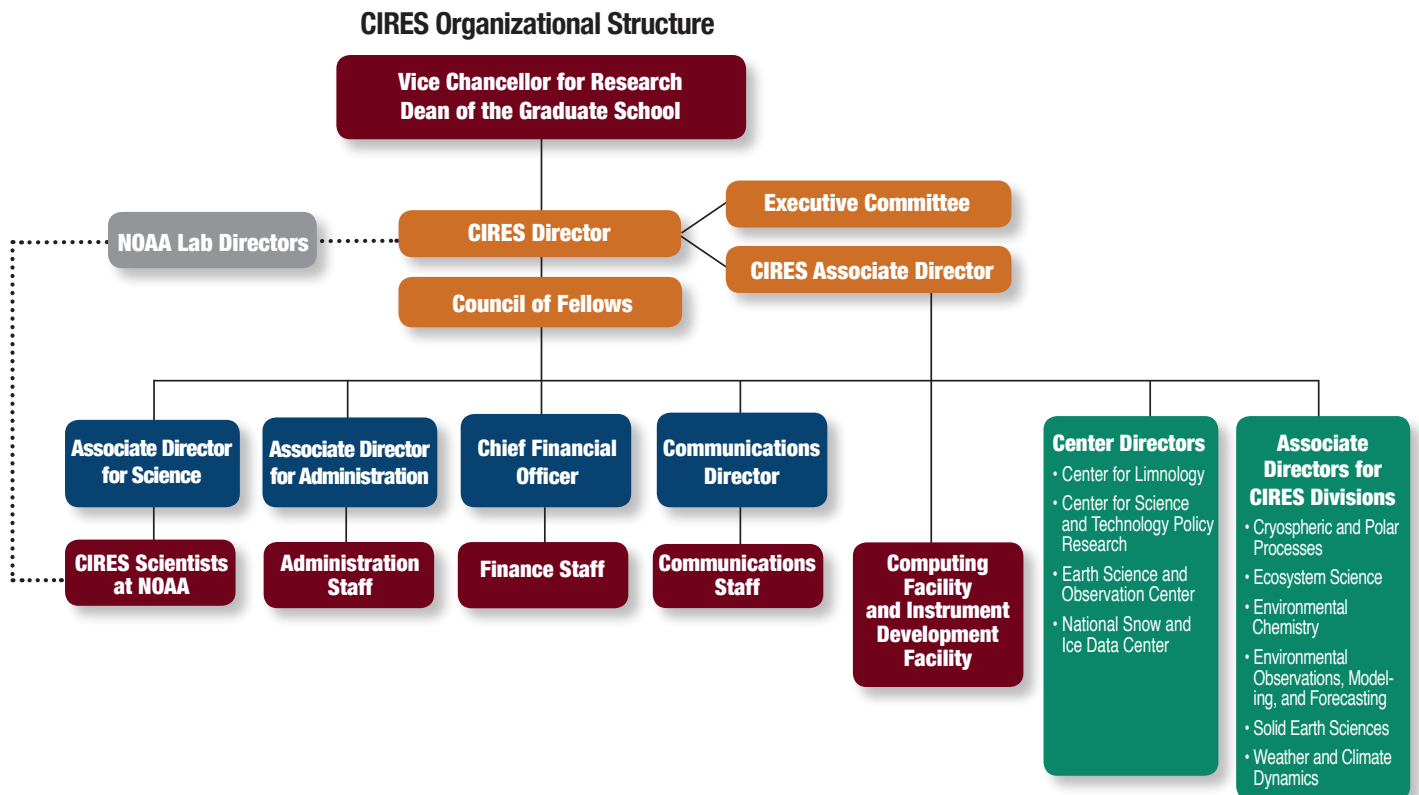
CIRES Organizational Structure

Vice Chancellor for Research
Dean of the Graduate School

Executive Committee

NOAA Lab Directors

CIRES Director

CIRES Associate Director

Council of Fellows

Associate Director for Science

Associate Director for Administration

Chief Financial Officer

Communications Director

Center Directors
• Center for Limnology
• Center for Science and Technology Policy Research
• Earth Science and Observation Center
• National Snow and Ice Data Center

Associate Directors for CIRES Divisions
• Cryospheric and Polar Processes
• Ecosystem Science
• Environmental Chemistry
• Environmental Observations, Modeling, and Forecasting
• Solid Earth Sciences
• Weather and Climate Dynamics

CIRES Scientists at NOAA

Administration Staff

Finance Staff

Communications Staff

Computing Facility and Instrument Development Facility